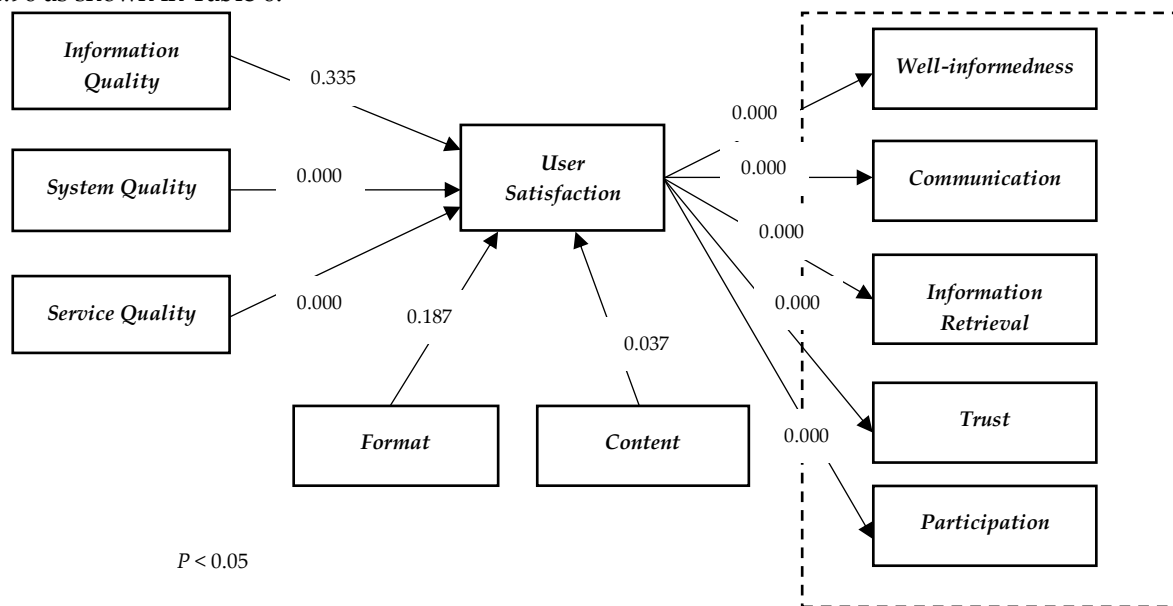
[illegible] 6 as shown in Table 6.

Information Quality

0.335

System Quality

0.000

Service Quality

0.000

User Satisfaction

0.187

0.037

Format

Content

0.000

0.000

0.000

0.000

0.000

Well-informedness

Communication

Information Retrieval

Trust

Participation

$P < 0.05$